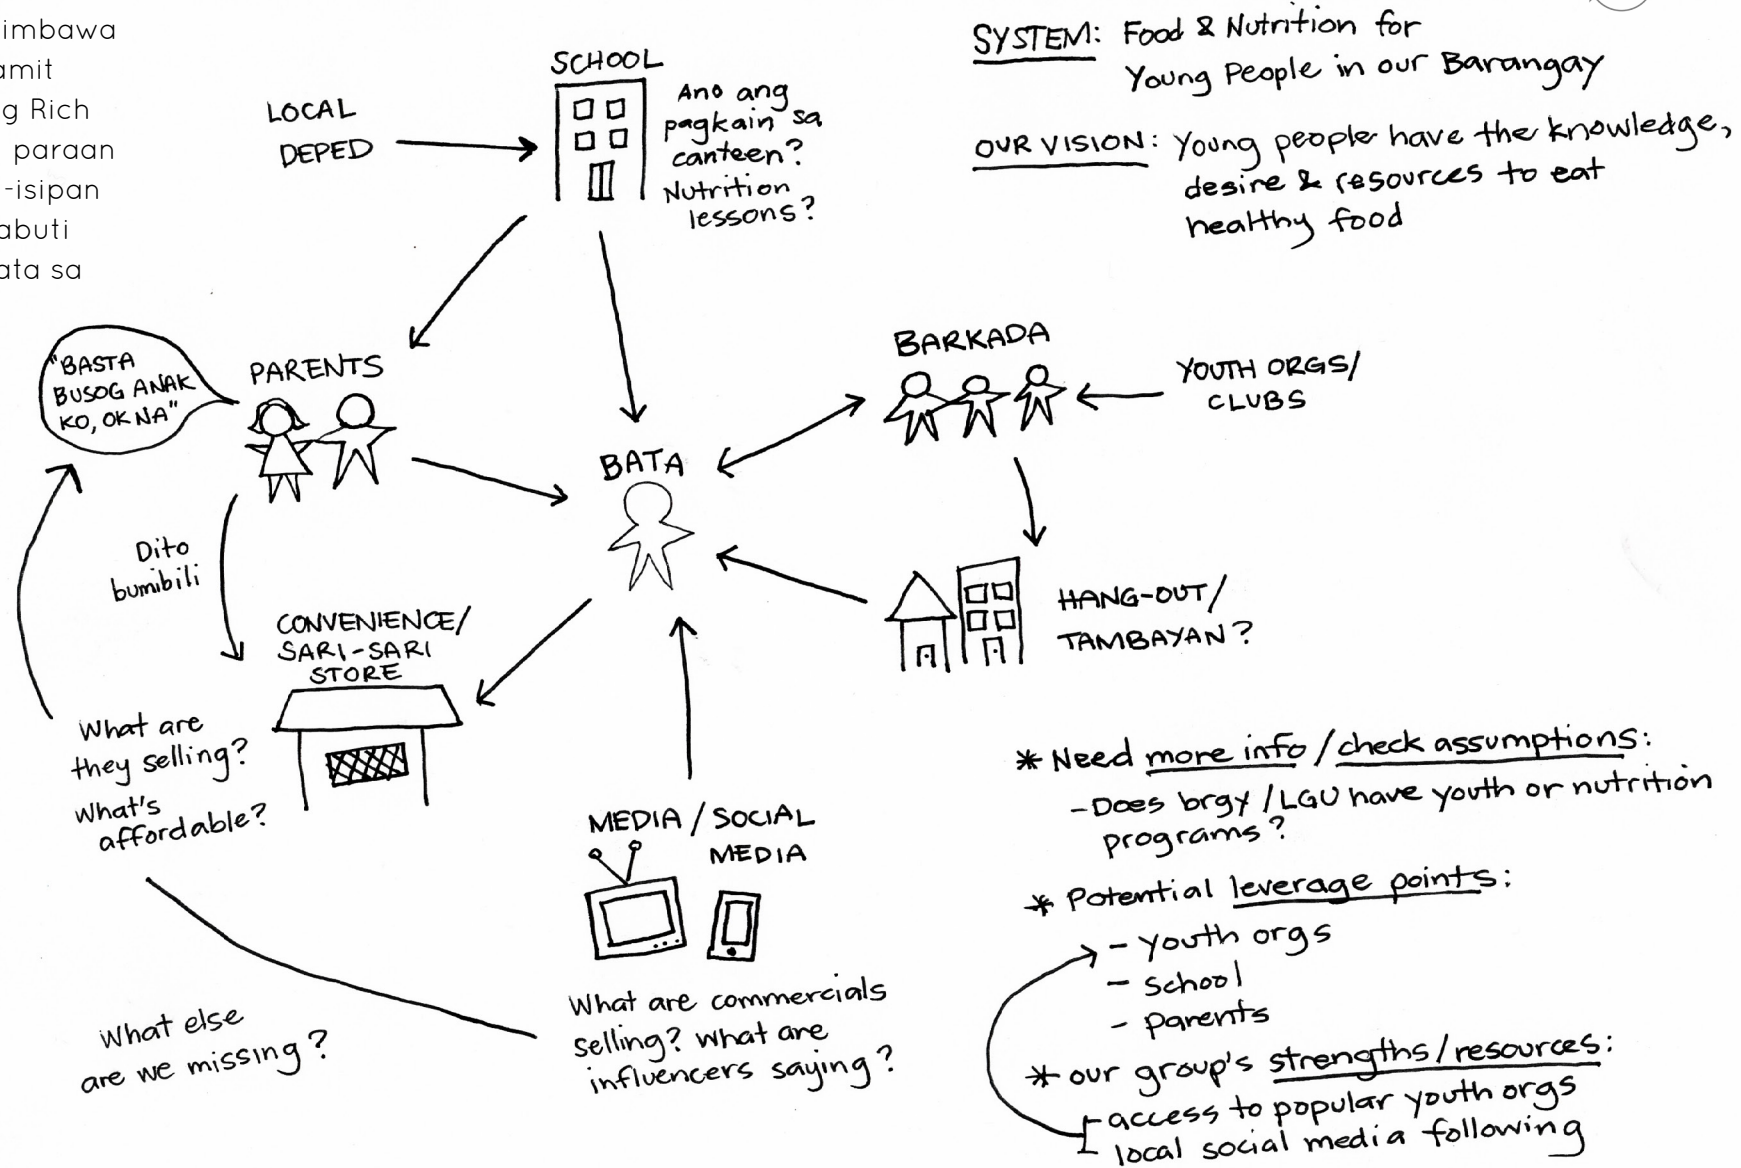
imbawa
amit
g Rich
paraan
-isipan
abuti
ata sa

SCHOOL

LOCAL DEPED

Ano ang pagkain sa canteen? Nutrition lessons?

SYSTEM: Food & Nutrition for Young People in our Barangay

OUR VISION: Young people have the knowledge, desire & resources to eat healthy food

"BASTA BUSOG ANAK KO, OK NA"

PARENTS

BARKADA

YOUTH ORGS/ CLUBS

BATA

Dito bumibili

CONVENIENCE/ SARI-SARI STORE

HANG-OUT/ TAMBAYAN?

What are they selling? What's affordable?

MEDIA / SOCIAL MEDIA

* Need more info / check assumptions:
- Does brgy / LGU have youth or nutrition programs?

* Potential leverage points:
- youth orgs
- school
- parents

* our group's strengths / resources:
access to popular youth orgs
local social media following

What else are we missing?

What are commercials selling? what are influencers saying?